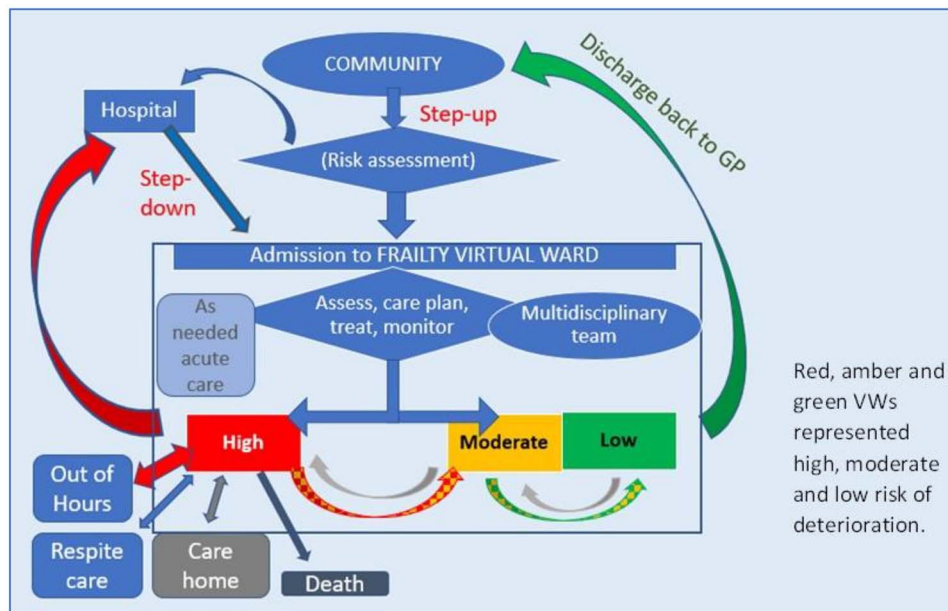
COMMUNITY

Discharge back to GP

Hospital

Step-up

(Risk assessment)

Step-down

Admission to FRAILTY VIRTUAL WARD

As needed acute care

Assess, care plan, treat, monitor

Multidisciplinary team

High

Moderate

Low

Out of Hours

Respite care

Care home

Death

Red, amber and green VWs represented high, moderate and low risk of deterioration.